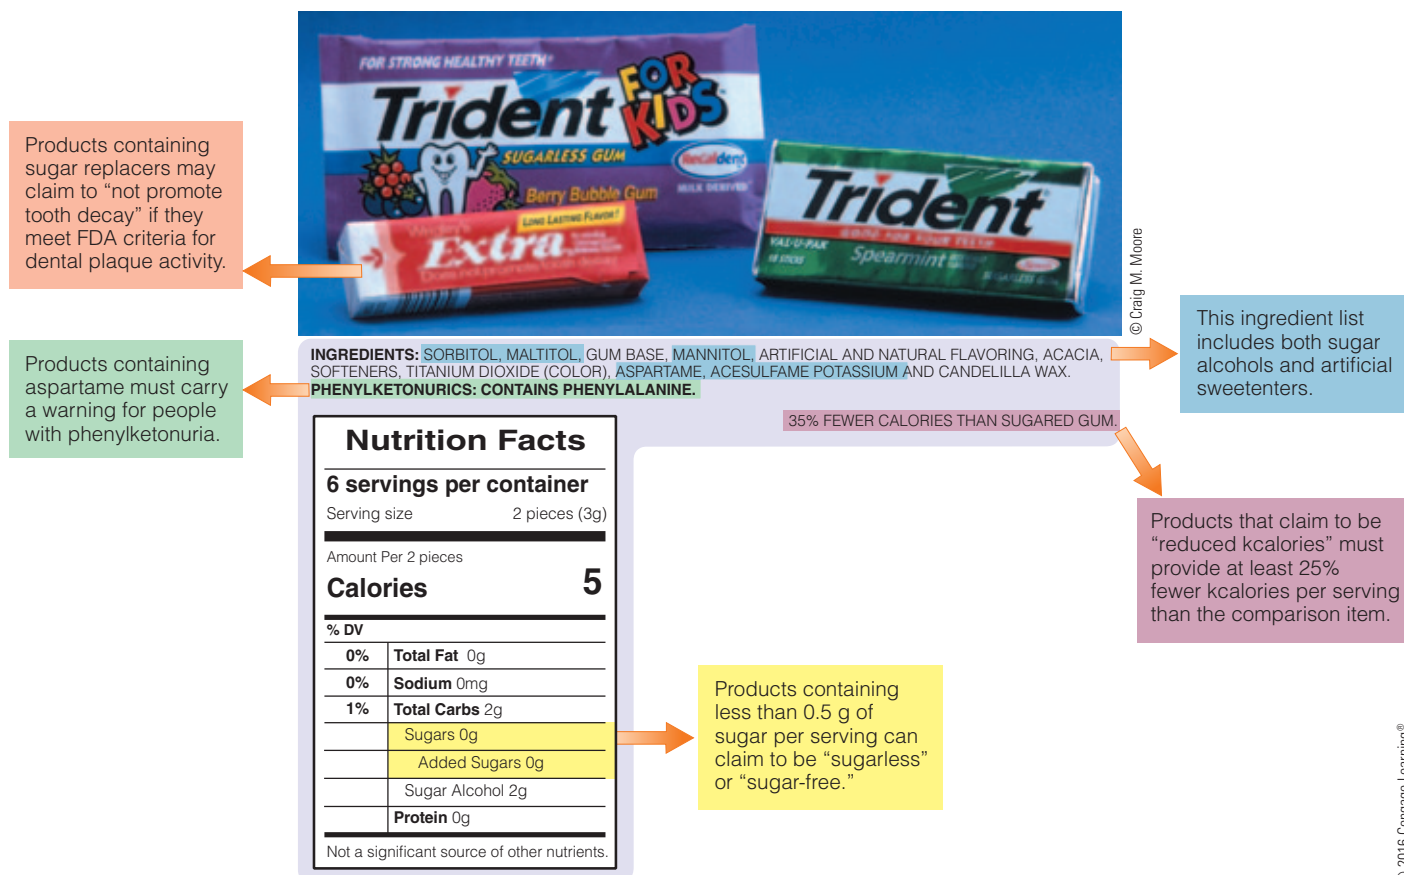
Products containing sugar replacers may claim to "not promote tooth decay" if they meet FDA criteria for dental plaque activity.

FOR STRONG HEALTHY TEETH

Trident FOR KIDS

SUGARLESS GUM

Recaldent

Berry Bubble Gum

MILK DERIVED

Wrigley's Extra

LONG LASTING FLAVOR!

Trident

VAL-U-PAK

18 STICKS

Spearmint

© Craig M. Moore

Products containing aspartame must carry a warning for people with phenylketonuria.

INGREDIENTS: SORBITOL, MALTITOL, GUM BASE, MANNITOL, ARTIFICIAL AND NATURAL FLAVORING, ACACIA, SOFTENERS, TITANIUM DIOXIDE (COLOR), ASPARTAME, ACESULFAME POTASSIUM AND CANDELILLA WAX. PHENYLKETONURICS: CONTAINS PHENYLALANINE.

This ingredient list includes both sugar alcohols and artificial sweetenters.

35% FEWER CALORIES THAN SUGARED GUM.

Products that claim to be "reduced kcalories" must provide at least 25% fewer kcalories per serving than the comparison item.

Nutrition Facts

6 servings per container

Serving size 2 pieces (3g)

Amount Per 2 pieces

Calories 5

% DV

| | |
|---|---|
| 0% | Total Fat 0g |
| 0% | Sodium 0mg |
| 1% | Total Carbs 2g |
| | Sugars 0g |
| | Added Sugars 0g |
| | Sugar Alcohol 2g |
| | Protein 0g |

Not a significant source of other nutrients.

Products containing less than 0.5 g of sugar per serving can claim to be "sugarless" or "sugar-free."

© 2016 Cengage Learning®